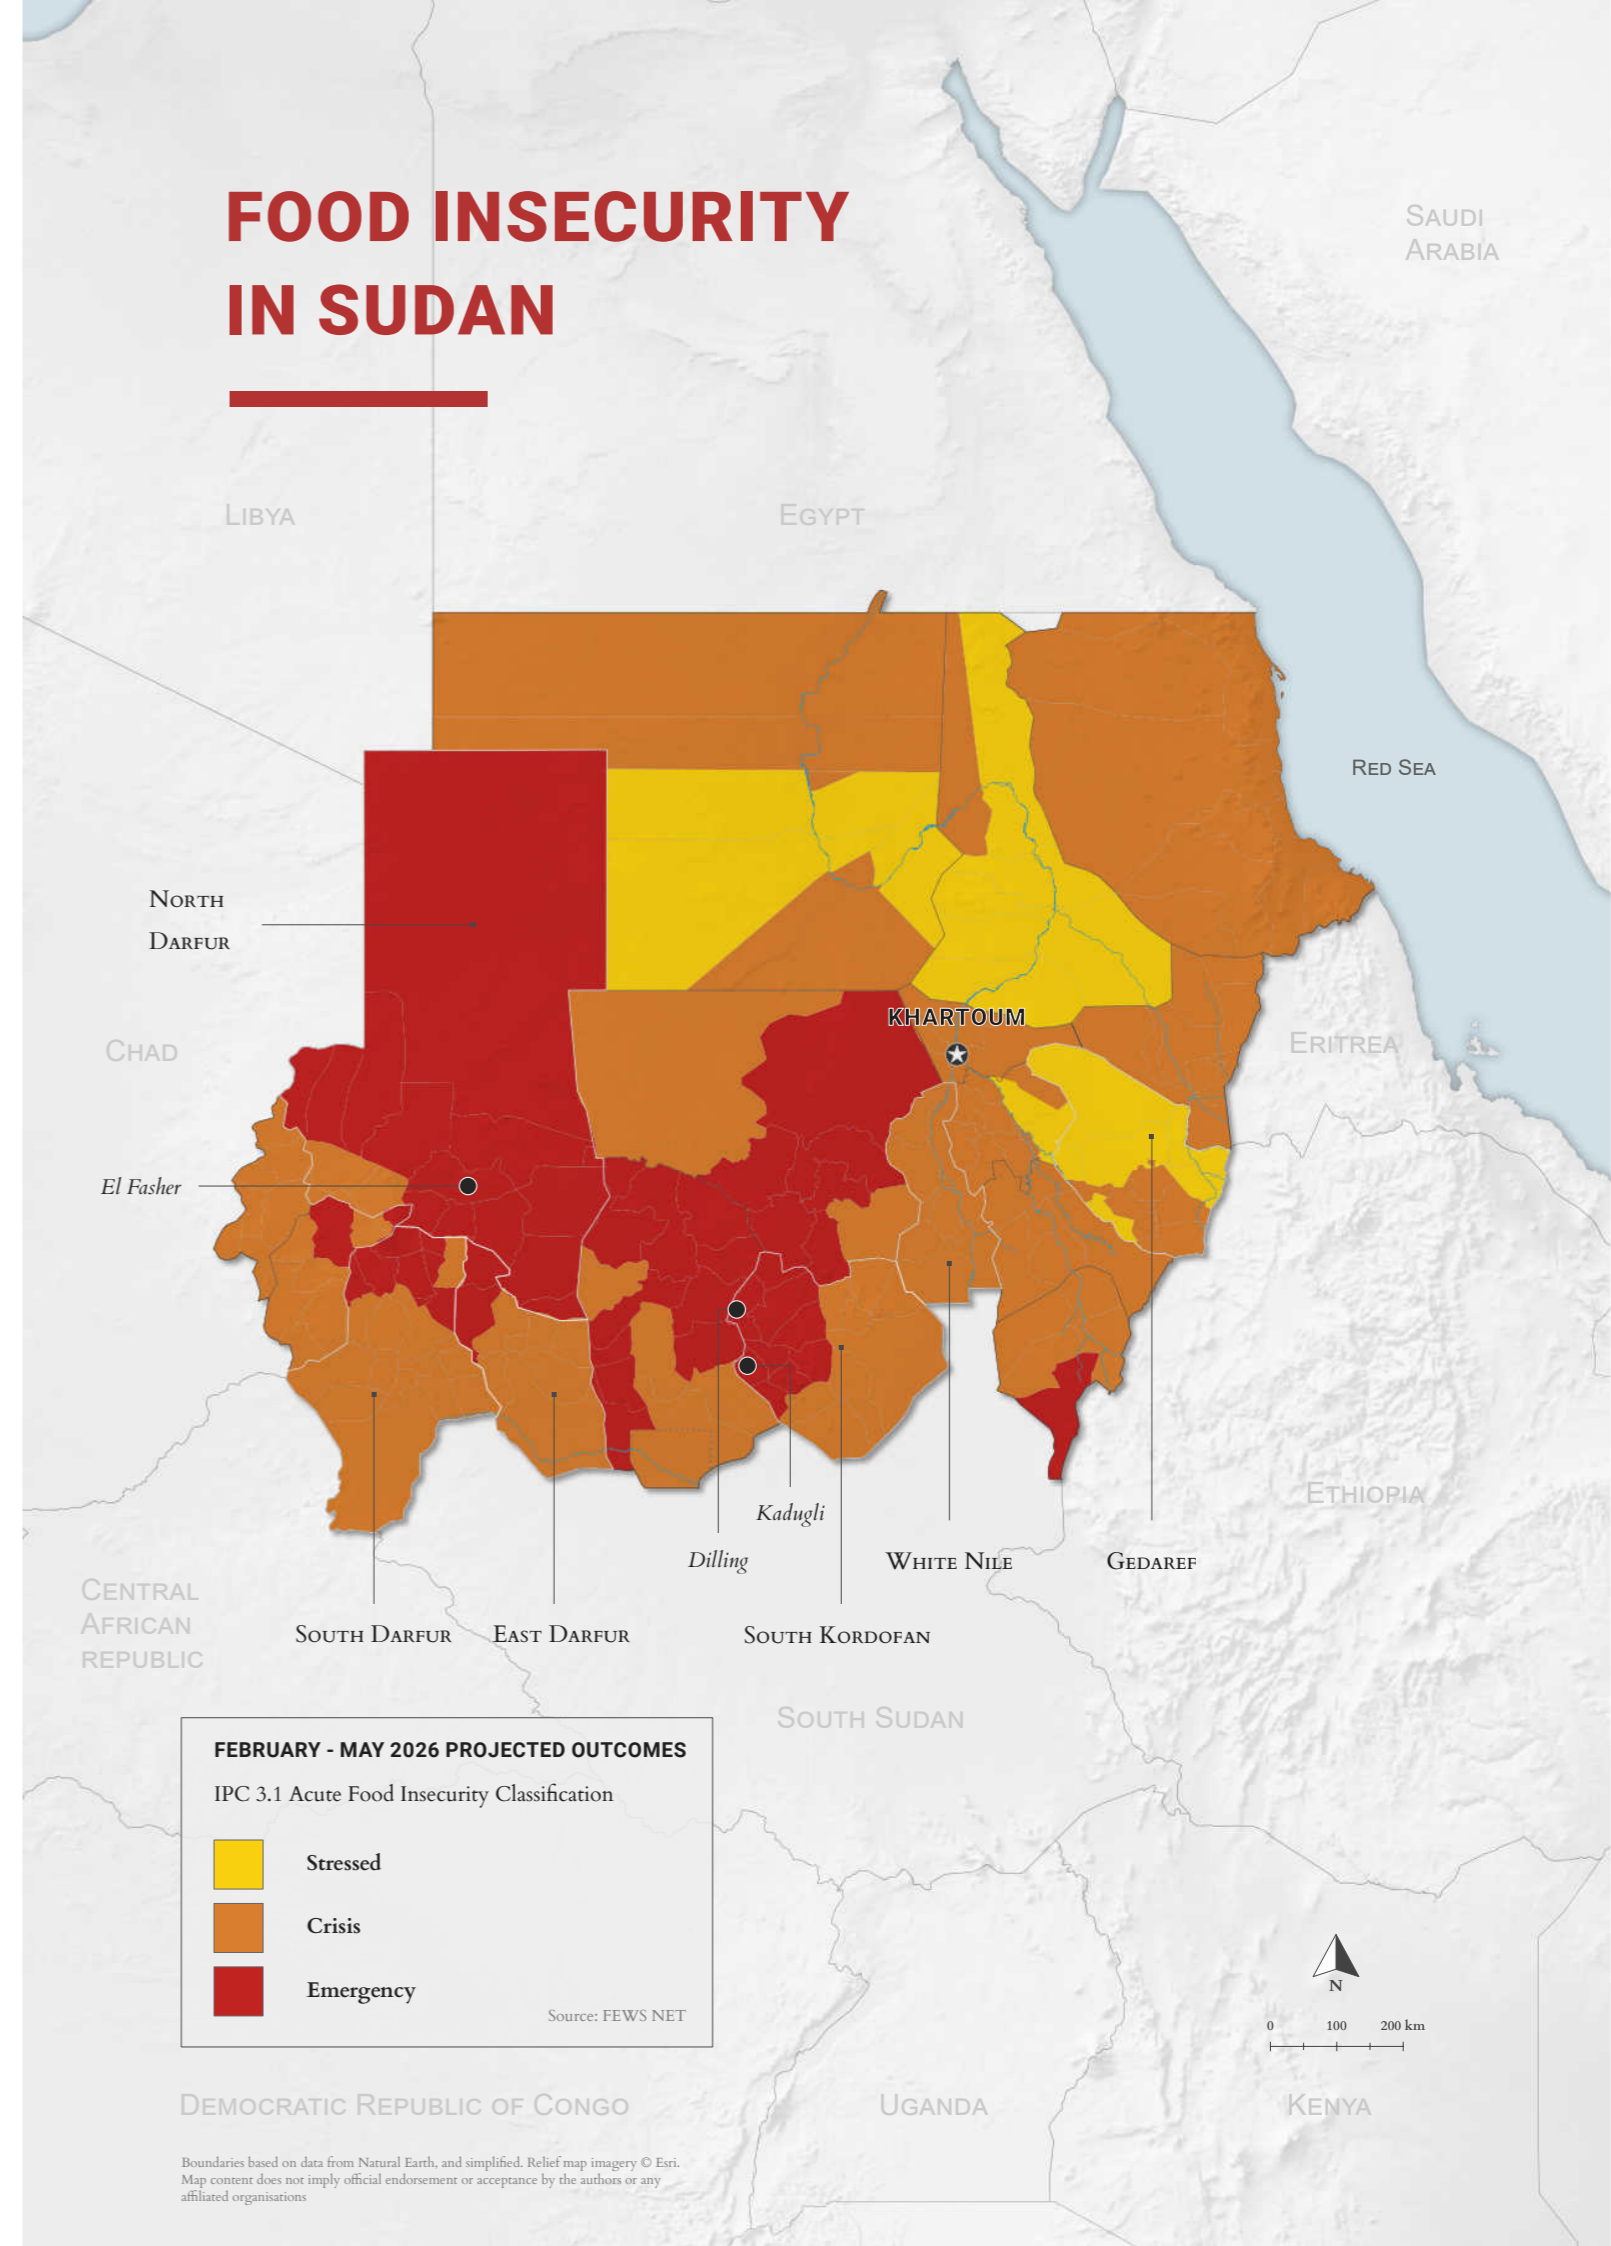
FOOD INSECURITY IN SUDAN

Saudi Arabia

Libya

Egypt

Red Sea

North Darfur

Chad

Khartoum

Eritrea

El Fasher

Kadugli

Dilling

White Nile

Gedaref

Ethiopia

Central African Republic

South Darfur

East Darfur

South Kordofan

South Sudan

FEBRUARY - MAY 2026 PROJECTED OUTCOMES

IPC 3.1 Acute Food Insecurity Classification

Stressed

Crisis

Emergency

Source: FEWS NET

N

0 100 200 km

Democratic Republic of Congo

Uganda

Kenya

Boundaries based on data from Natural Earth, and simplified. Relief map imagery © Esri. Map content does not imply official endorsement or acceptance by the authors or any affiliated organisations